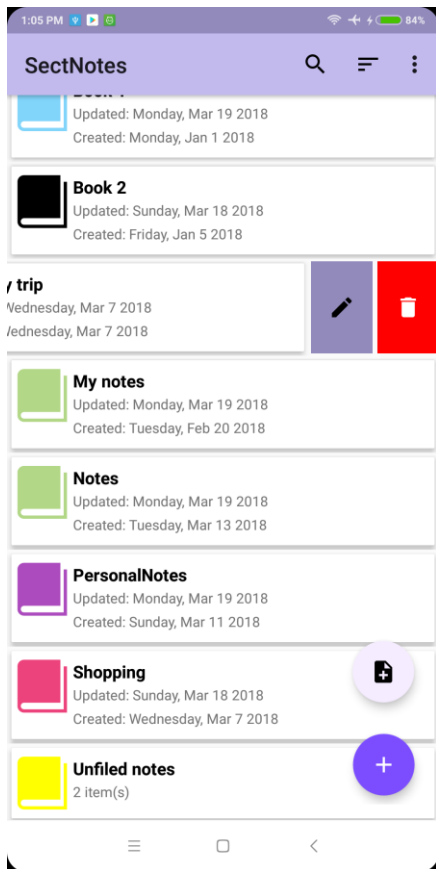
1:05 PM

84%

SectNotes

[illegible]

Updated: Monday, Mar 19 2018

Created: Monday, Jan 1 2018

Book 2

Updated: Sunday, Mar 18 2018

Created: Friday, Jan 5 2018

y trip

Wednesday, Mar 7 2018

Wednesday, Mar 7 2018

My notes

Updated: Monday, Mar 19 2018

Created: Tuesday, Feb 20 2018

Notes

Updated: Monday, Mar 19 2018

Created: Tuesday, Mar 13 2018

PersonalNotes

Updated: Monday, Mar 19 2018

Created: Sunday, Mar 11 2018

Shopping

Updated: Sunday, Mar 18 2018

Created: Wednesday, Mar 7 2018

Unfiled notes

2 item(s)